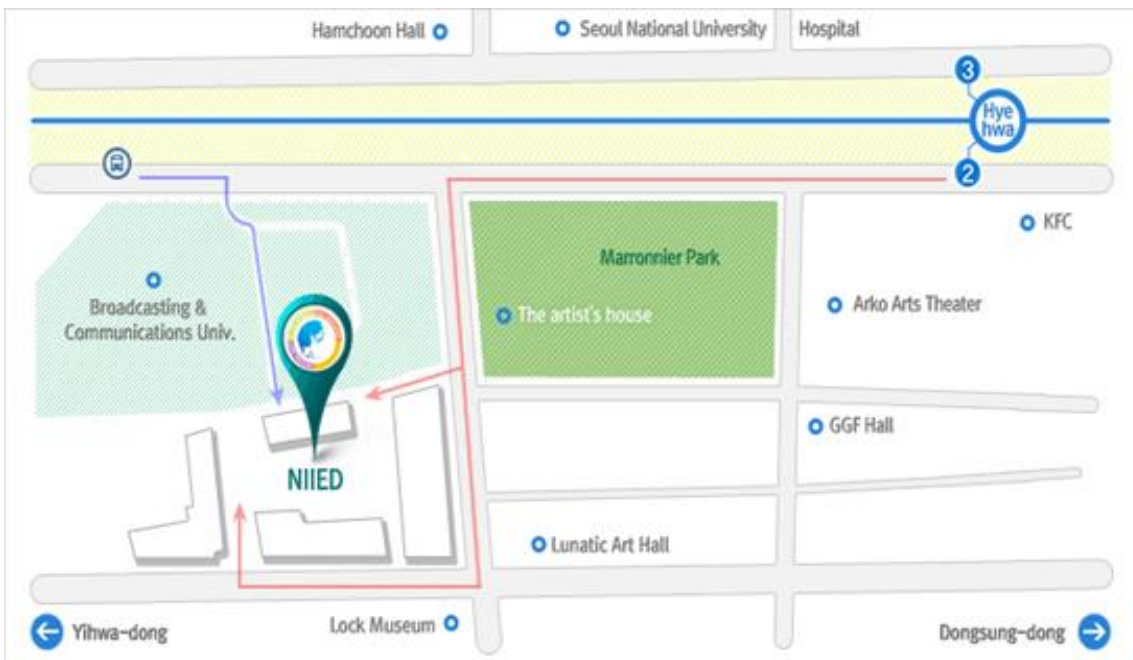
Hamchoon Hall

Seoul National University

Hospital

3

Hye hwa

2

KFC

Marronnier Park

Broadcasting & Communications Univ.

The artist's house

Arko Arts Theater

GGF Hall

NIIED

Lunatic Art Hall

Yihwa-dong

Lock Museum

Dongsung-dong